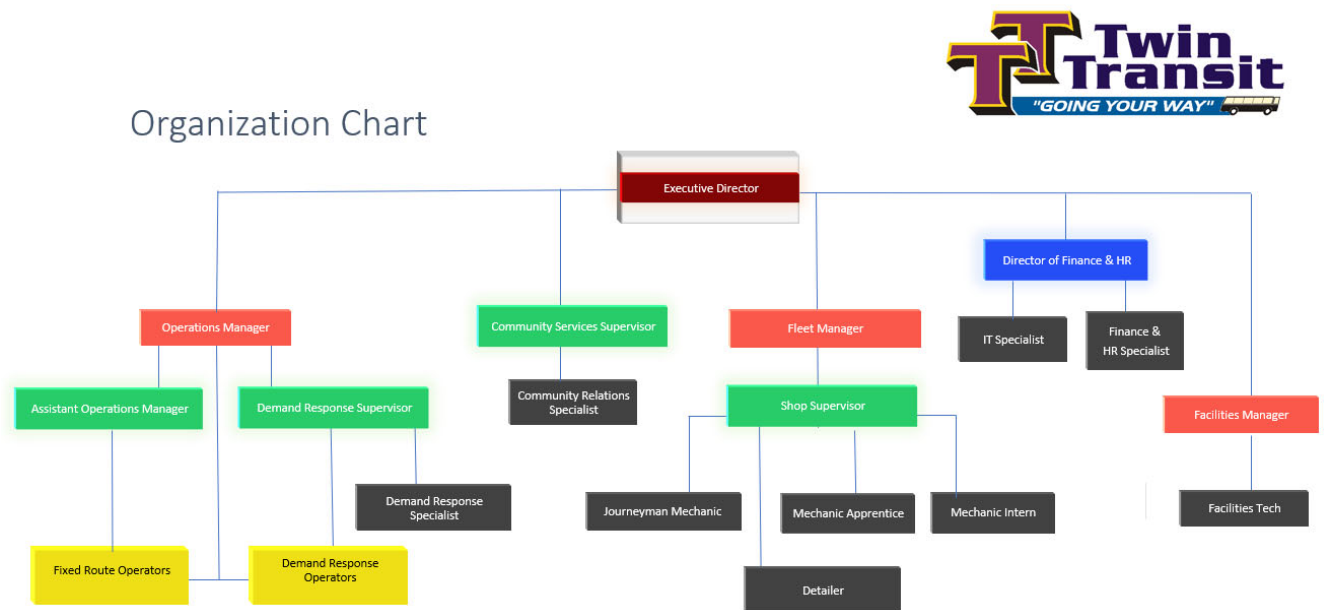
Twin Transit
"GOING YOUR WAY"

Organization Chart

Executive Director

Director of Finance & HR

Operations Manager

Community Services Supervisor

Fleet Manager

IT Specialist

Finance & HR Specialist

Assistant Operations Manager

Demand Response Supervisor

Community Relations Specialist

Shop Supervisor

Facilities Manager

Demand Response Specialist

Journeyman Mechanic

Mechanic Apprentice

Mechanic Intern

Facilities Tech

Fixed Route Operators

Demand Response Operators

Detailer